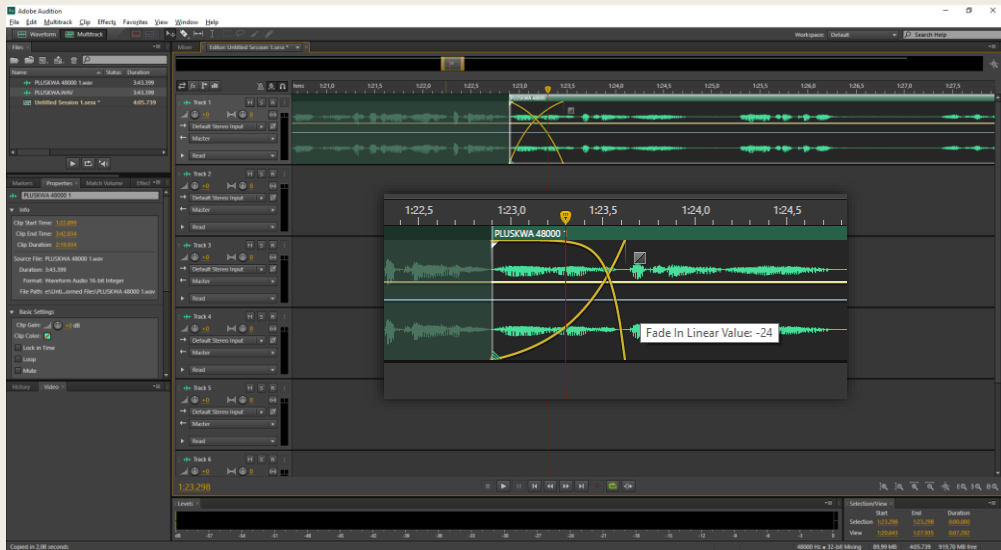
Adobe Audition

File Edit Multitrack Clip Effects Favorites View Window Help

Waveform Multitrack

Workspace: Default

Search Help

Files

Name Status Duration

PLUSKWA 48000 1.wav 3:43.399

PLUSKWA.WAV 3:43.399

Untitled Session 1.sesx * 4:05.739

Markers Properties Match Volume Effect

PLUSKWA 48000 1

Info

Clip Start Time: 1:22.899

Clip End Time: 3:42.034

Clip Duration: 2:19.034

Source File: PLUSKWA 48000 1.wav

Duration: 3:43.399

Format: Waveform Audio 16-bit Integer

File Path: e:\Unti...ssmed Files\PLUSKWA 48000 1.wav

Basic Settings

Clip Gain: +0 dB

Clip Color:

Lock in Time

Loop

Mute

History Video

Mixer Editor: Untitled Session 1.sesx *

hms 1:21,0 1:21,5 1:22,0 1:22,5 1:23,0 1:23,5 1:24,0 1:24,5 1:25,0 1:25,5 1:26,0 1:26,5 1:27,0 1:27,5

Track 1
Default Stereo Input
Master
Read

Track 2
Default Stereo Input
Master
Read

Track 3
Default Stereo Input
Master
Read

Track 4
Default Stereo Input
Master
Read

Track 5
Default Stereo Input
Master
Read

Track 6

1:22,5 1:23,0 1:23,5 1:24,0 1:24,5

PLUSKWA 48000

Fade In Linear Value: -24

1:23.298

Levels

dB -57 -54 -51 -48 -45 -42 -39 -36 -33 -30 -27 -24 -21 -18 -15 -12 -9 -6 -3 0

Selection/View

Start End Duration

Selection 1:23.298 1:23.298 0:00.000

View 1:20.643 1:27.935 0:07.292

Copied in 2,08 seconds

48000 Hz • 32-bit Mixing 89,99 MB 4:05.739 919,70 MB free